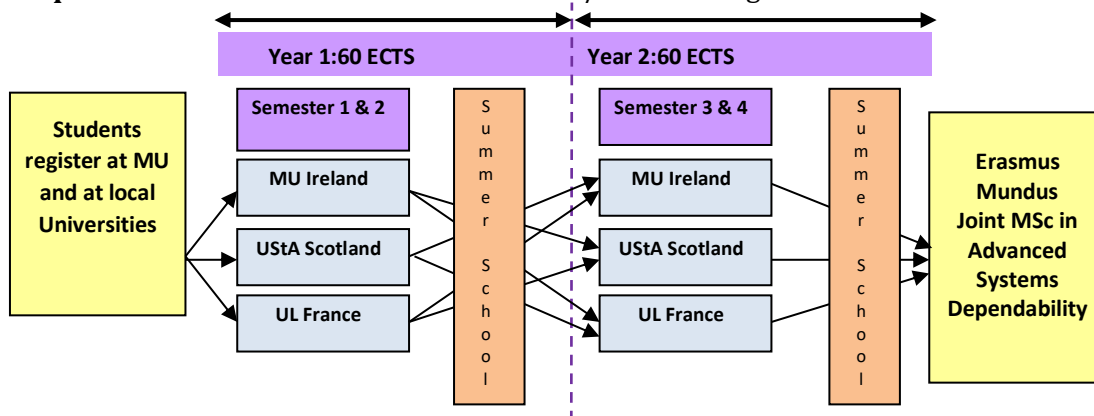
Year 1:60 ECTS

Year 2:60 ECTS

Students register at MU and at local Universities

Semester 1 & 2

MU Ireland

UStA Scotland

UL France

Summer School

Semester 3 & 4

MU Ireland

UStA Scotland

UL France

Summer School

Erasmus Mundus Joint MSc in Advanced Systems Dependability